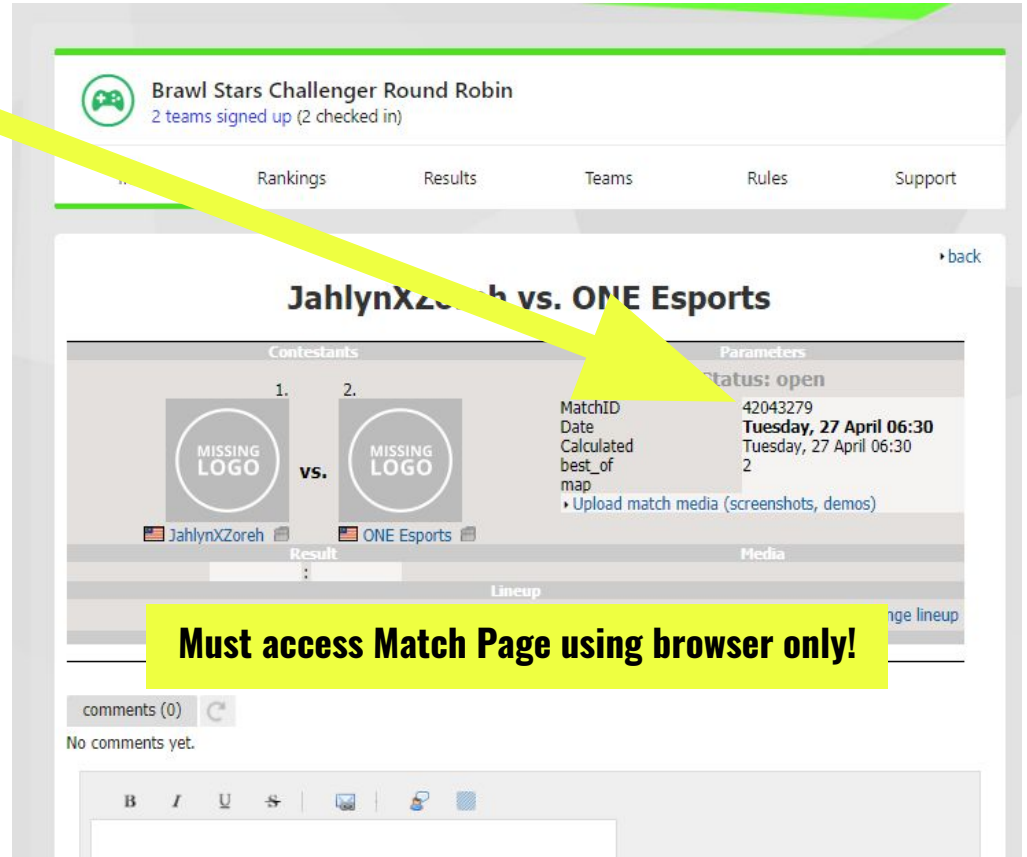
Brawl Stars Challenger Round Robin
2 teams signed up (2 checked in)

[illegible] Rankings Results Teams Rules Support

back

JahlynXZo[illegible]h vs. ONE Esports

Contestants

1. 2.

MISSING LOGO vs. MISSING LOGO

JahlynXZoreh ONE Esports

Parameters

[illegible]tatus: open

| | |
|---|---|
| MatchID | 42043279 |
| Date | **Tuesday, 27 April 06:30** |
| Calculated | Tuesday, 27 April 06:30 |
| best_of | 2 |
| map | |

Upload match media (screenshots, demos)

Result :

Media

Lineup

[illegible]nge lineup

Must access Match Page using browser only!

comments (0)

No comments yet.

B I U S